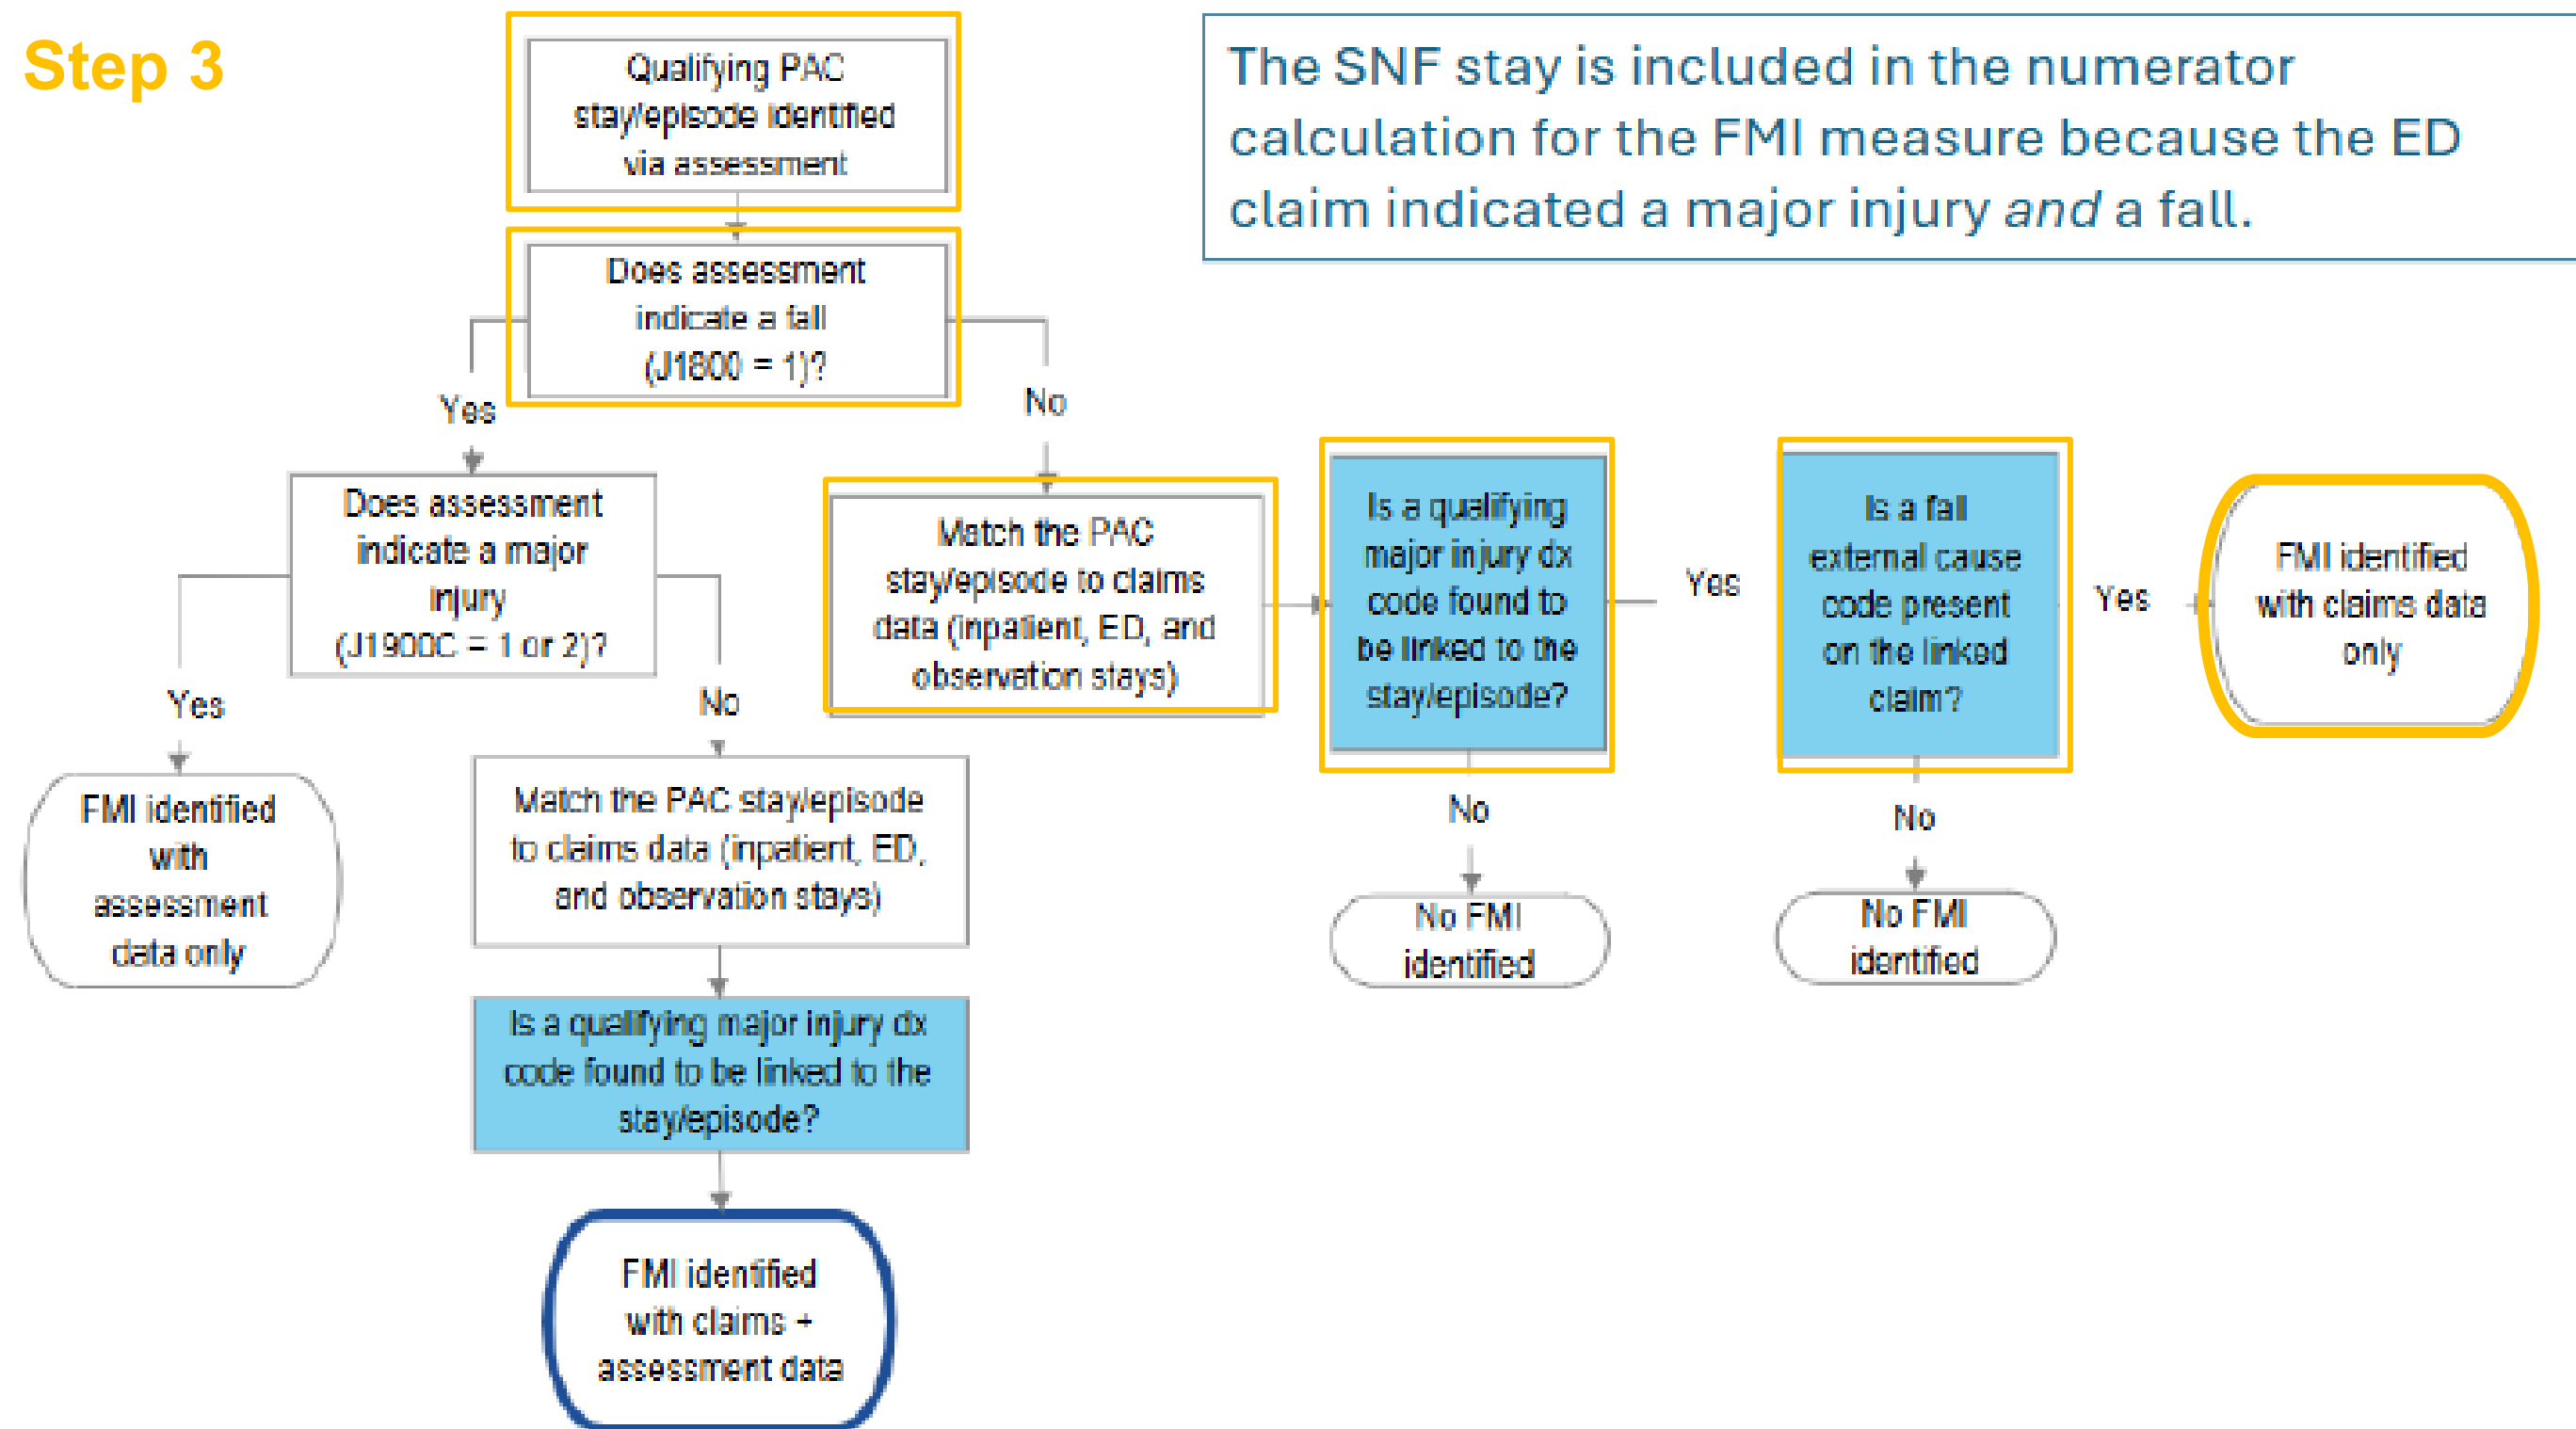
Step 3

The SNF stay is included in the numerator calculation for the FMI measure because the ED claim indicated a major injury *and* a fall.

Qualifying PAC stay/episode identified via assessment

Does assessment indicate a fall (J1800 = 1)?

Yes

No

Does assessment indicate a major injury (J1900C = 1 or 2)?

Yes

No

FMI identified with assessment data only

Match the PAC stay/episode to claims data (inpatient, ED, and observation stays)

Is a qualifying major injury dx code found to be linked to the stay/episode?

FMI identified with claims + assessment data

Match the PAC stay/episode to claims data (inpatient, ED, and observation stays)

Is a qualifying major injury dx code found to be linked to the stay/episode?

Yes

No

No FMI identified

Is a fall external cause code present on the linked claim?

Yes

No

No FMI identified

FMI identified with claims data only